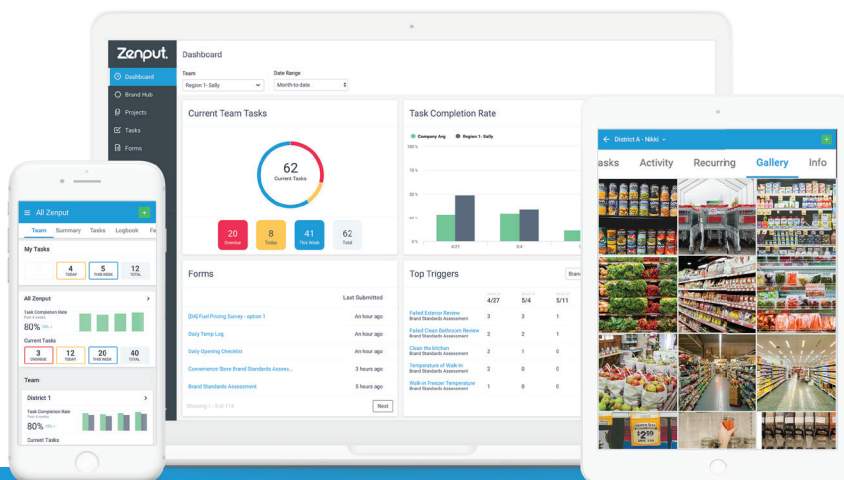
Zenput.

Dashboard
Brand Hub
Projects
Tasks
Forms

Dashboard

Team
Region 1- Sally

Date Range
Month-to-date

Current Team Tasks

62
Current Tasks

20
Overdue

8
Today

41
This Week

62
Total

Task Completion Rate

Company Avg
Region 1- Sally

100 %
75 %
50 %
25 %
0 %

4/27
5/4

Forms

Last Submitted

[D4] Fuel Pricing Survey - option 1
An hour ago

Daily Temp Log
An hour ago

Daily Opening Checklist
An hour ago

Convenience Store Brand Standards Assess...
3 hours ago

Brand Standards Assessment
5 hours ago

Showing 1 - 5 of 114

Next

Top Triggers

4/27
5/4
5/11

| | 4/27 | 5/4 | 5/11 |
|---|---|---|---|
| Failed Exterior Review<br>Brand Standards Assessment | 3 | 3 | 1 |
| Failed Clean Bathroom Review<br>Brand Standards Assessment | 2 | 2 | 1 |
| Clean the kitchen<br>Brand Standards Assessment | 2 | 1 | 0 |
| Temperature of Walk-In<br>Brand Standards Assessment | 3 | 0 | 0 |
| Walk-in Freezer Temperature<br>Brand Standards Assessment | 1 | 0 | 0 |

All Zenput

Team
Summary
Tasks
Logbook

My Tasks

4
TODAY

5
THIS WEEK

12
TOTAL

All Zenput

Task Completion Rate
Past 4 weeks
80%

Current Tasks

3
OVERDUE

12
TODAY

20
THIS WEEK

40
TOTAL

Team

District 1

Task Completion Rate
Past 4 weeks
80%

Current Tasks

District A - Nikki

asks
Activity
Recurring
Gallery
Info